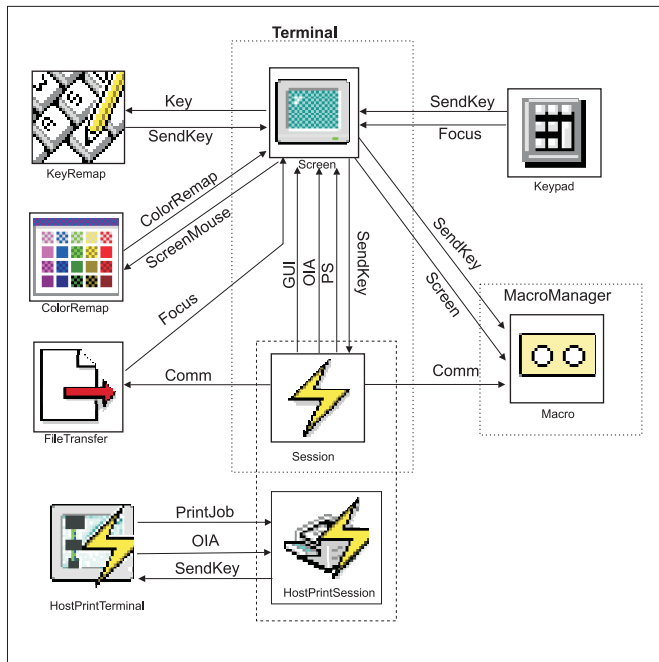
Terminal

KeyRemap

Key

SendKey

Screen

SendKey

Focus

Keypad

ColorRemap

ScreenMouse

ColorRemap

GUI

OIA

PS

SendKey

SendKey

Screen

MacroManager

Focus

Comm

Comm

Macro

FileTransfer

Session

PrintJob

OIA

SendKey

HostPrintTerminal

HostPrintSession